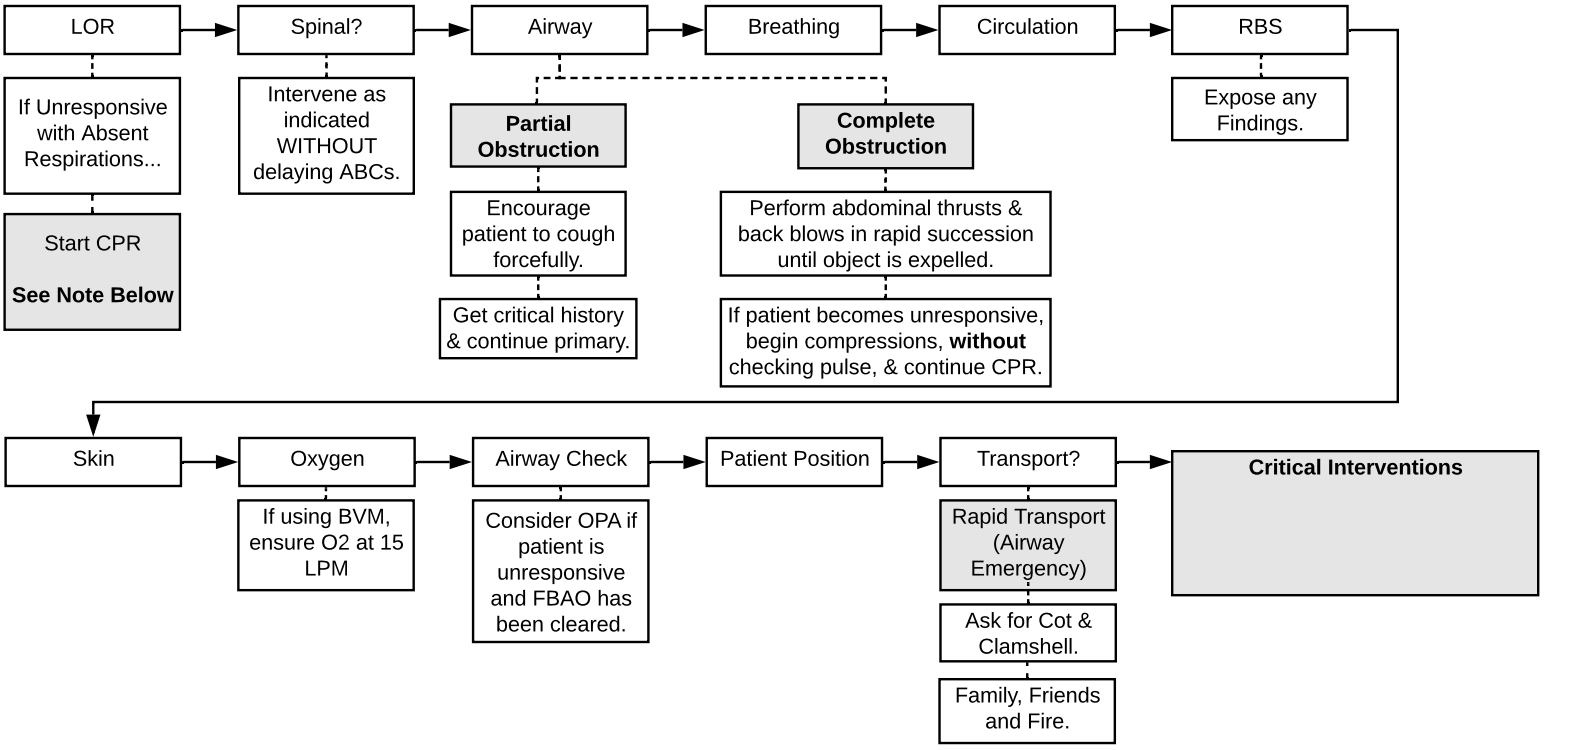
LOR

If Unresponsive with Absent Respirations...

Start CPR

**See Note Below**

Spinal?

Intervene as indicated WITHOUT delaying ABCs.

Airway

**Partial Obstruction**

Encourage patient to cough forcefully.

Get critical history & continue primary.

**Complete Obstruction**

Perform abdominal thrusts & back blows in rapid succession until object is expelled.

If patient becomes unresponsive, begin compressions, **without** checking pulse, & continue CPR.

Breathing

Circulation

RBS

Expose any Findings.

Skin

Oxygen

If using BVM, ensure O2 at 15 LPM

Airway Check

Consider OPA if patient is unresponsive and FBAO has been cleared.

Patient Position

Transport?

Rapid Transport (Airway Emergency)

Ask for Cot & Clamshell.

Family, Friends and Fire.

**Critical Interventions**